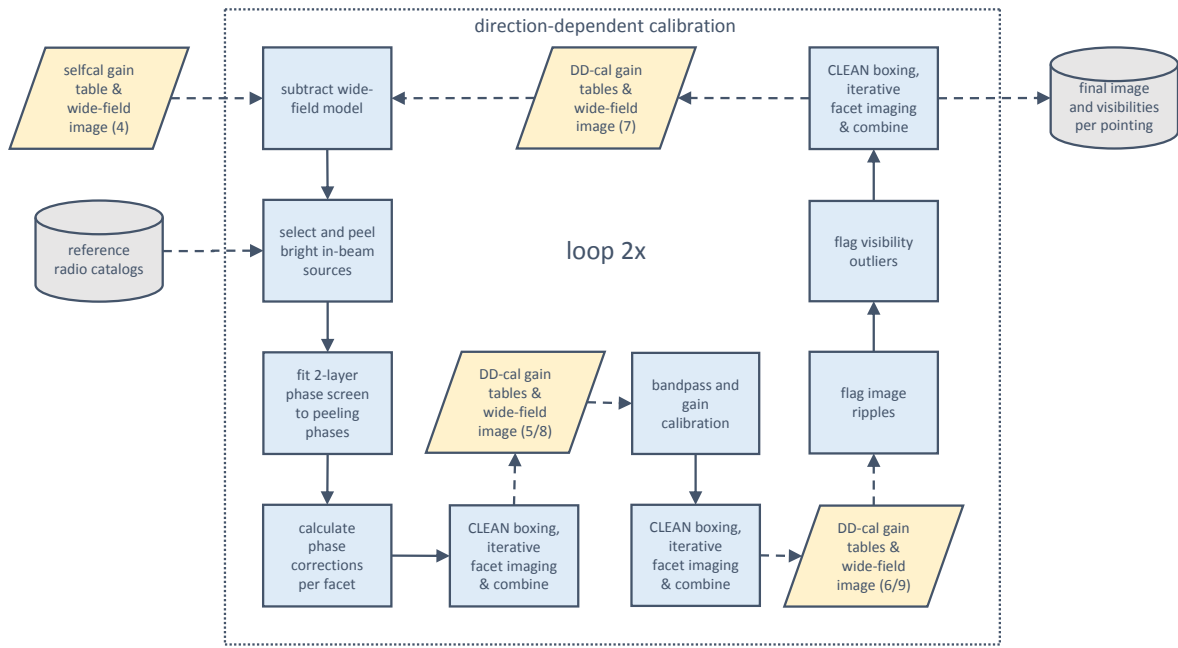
direction-dependent calibration

selfcal gain table & wide-field image (4)

subtract wide-field model

DD-cal gain tables & wide-field image (7)

CLEAN boxing, iterative facet imaging & combine

final image and visibilities per pointing

reference radio catalogs

select and peel bright in-beam sources

loop 2x

flag visibility outliers

fit 2-layer phase screen to peeling phases

DD-cal gain tables & wide-field image (5/8)

bandpass and gain calibration

flag image ripples

calculate phase corrections per facet

CLEAN boxing, iterative facet imaging & combine

CLEAN boxing, iterative facet imaging & combine

DD-cal gain tables & wide-field image (6/9)